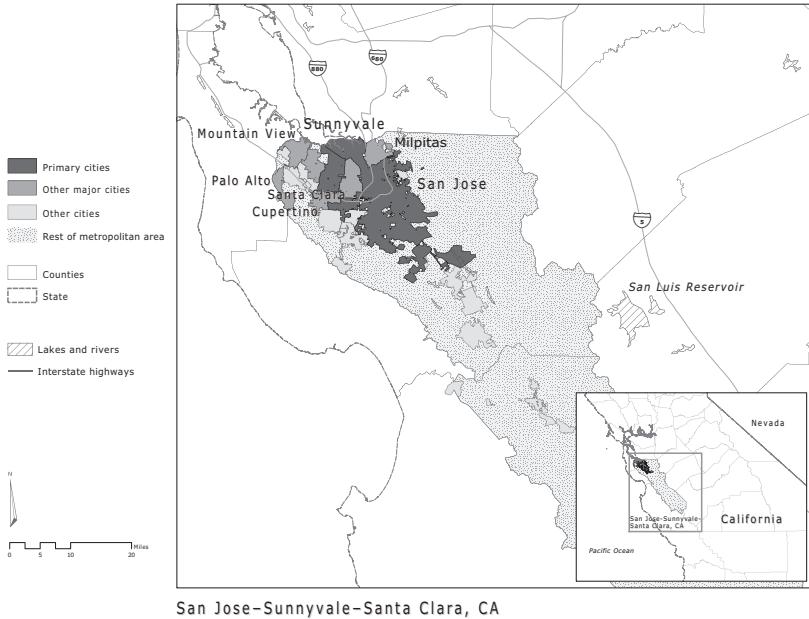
Primary cities
Other major cities
Other cities
Rest of metropolitan area

Counties
State

Lakes and rivers
Interstate highways

N

0 5 10 20 Miles

880
680
5

Mountain View
Sunnyvale
Milpitas
Palo Alto
Santa Clara
San Jose
Cupertino

San Luis Reservoir

Nevada
San Jose-Sunnyvale-Santa Clara, CA
California
Pacific Ocean

San Jose–Sunnyvale–Santa Clara, CA